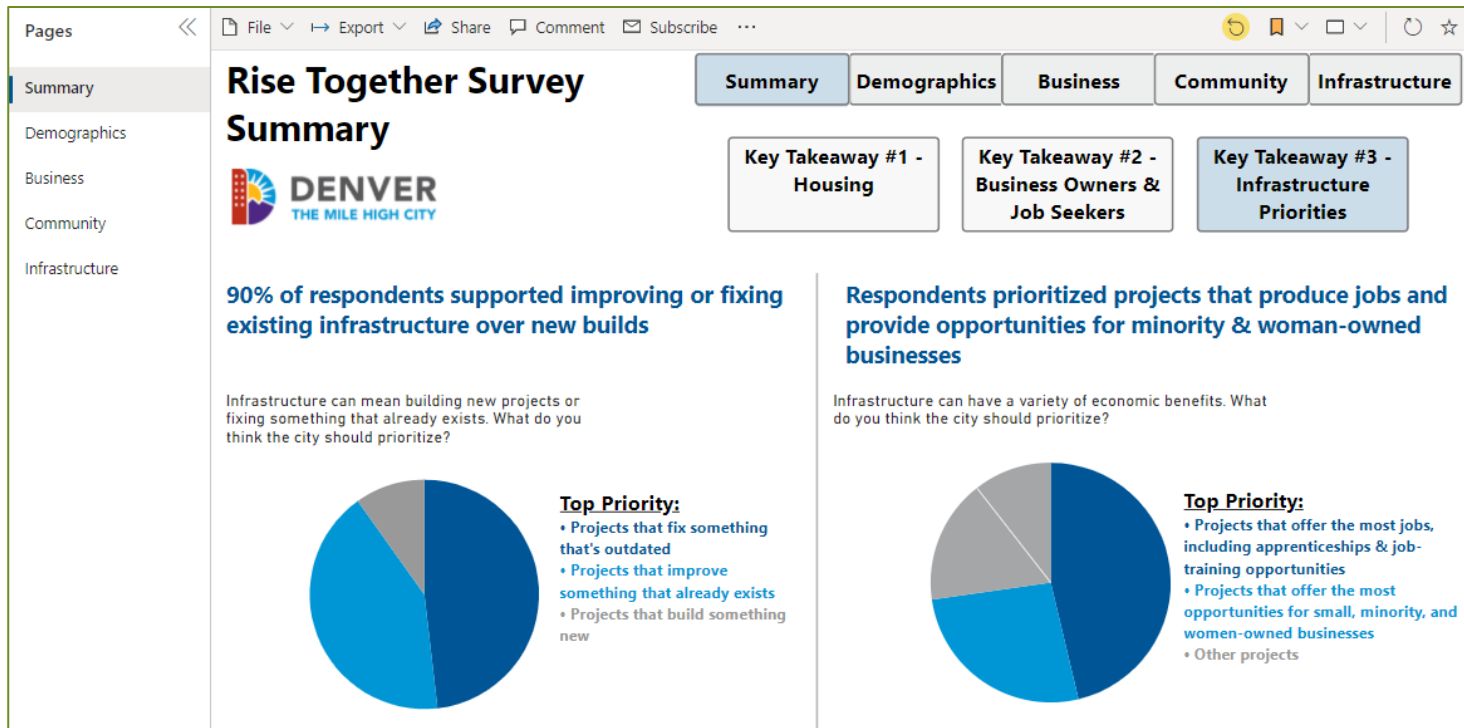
Pages

Summary
Demographics
Business
Community
Infrastructure

File Export Share Comment Subscribe ···

Rise Together Survey Summary

Summary | Demographics | Business | Community | Infrastructure

DENVER
THE MILE HIGH CITY

Key Takeaway #1 - Housing

Key Takeaway #2 - Business Owners & Job Seekers

Key Takeaway #3 - Infrastructure Priorities

90% of respondents supported improving or fixing existing infrastructure over new builds

Infrastructure can mean building new projects or fixing something that already exists. What do you think the city should prioritize?

Top Priority:
• Projects that fix something that's outdated
• Projects that improve something that already exists
• Projects that build something new

Respondents prioritized projects that produce jobs and provide opportunities for minority & woman-owned businesses

Infrastructure can have a variety of economic benefits. What do you think the city should prioritize?

Top Priority:
• Projects that offer the most jobs, including apprenticeships & job-training opportunities
• Projects that offer the most opportunities for small, minority, and women-owned businesses
• Other projects